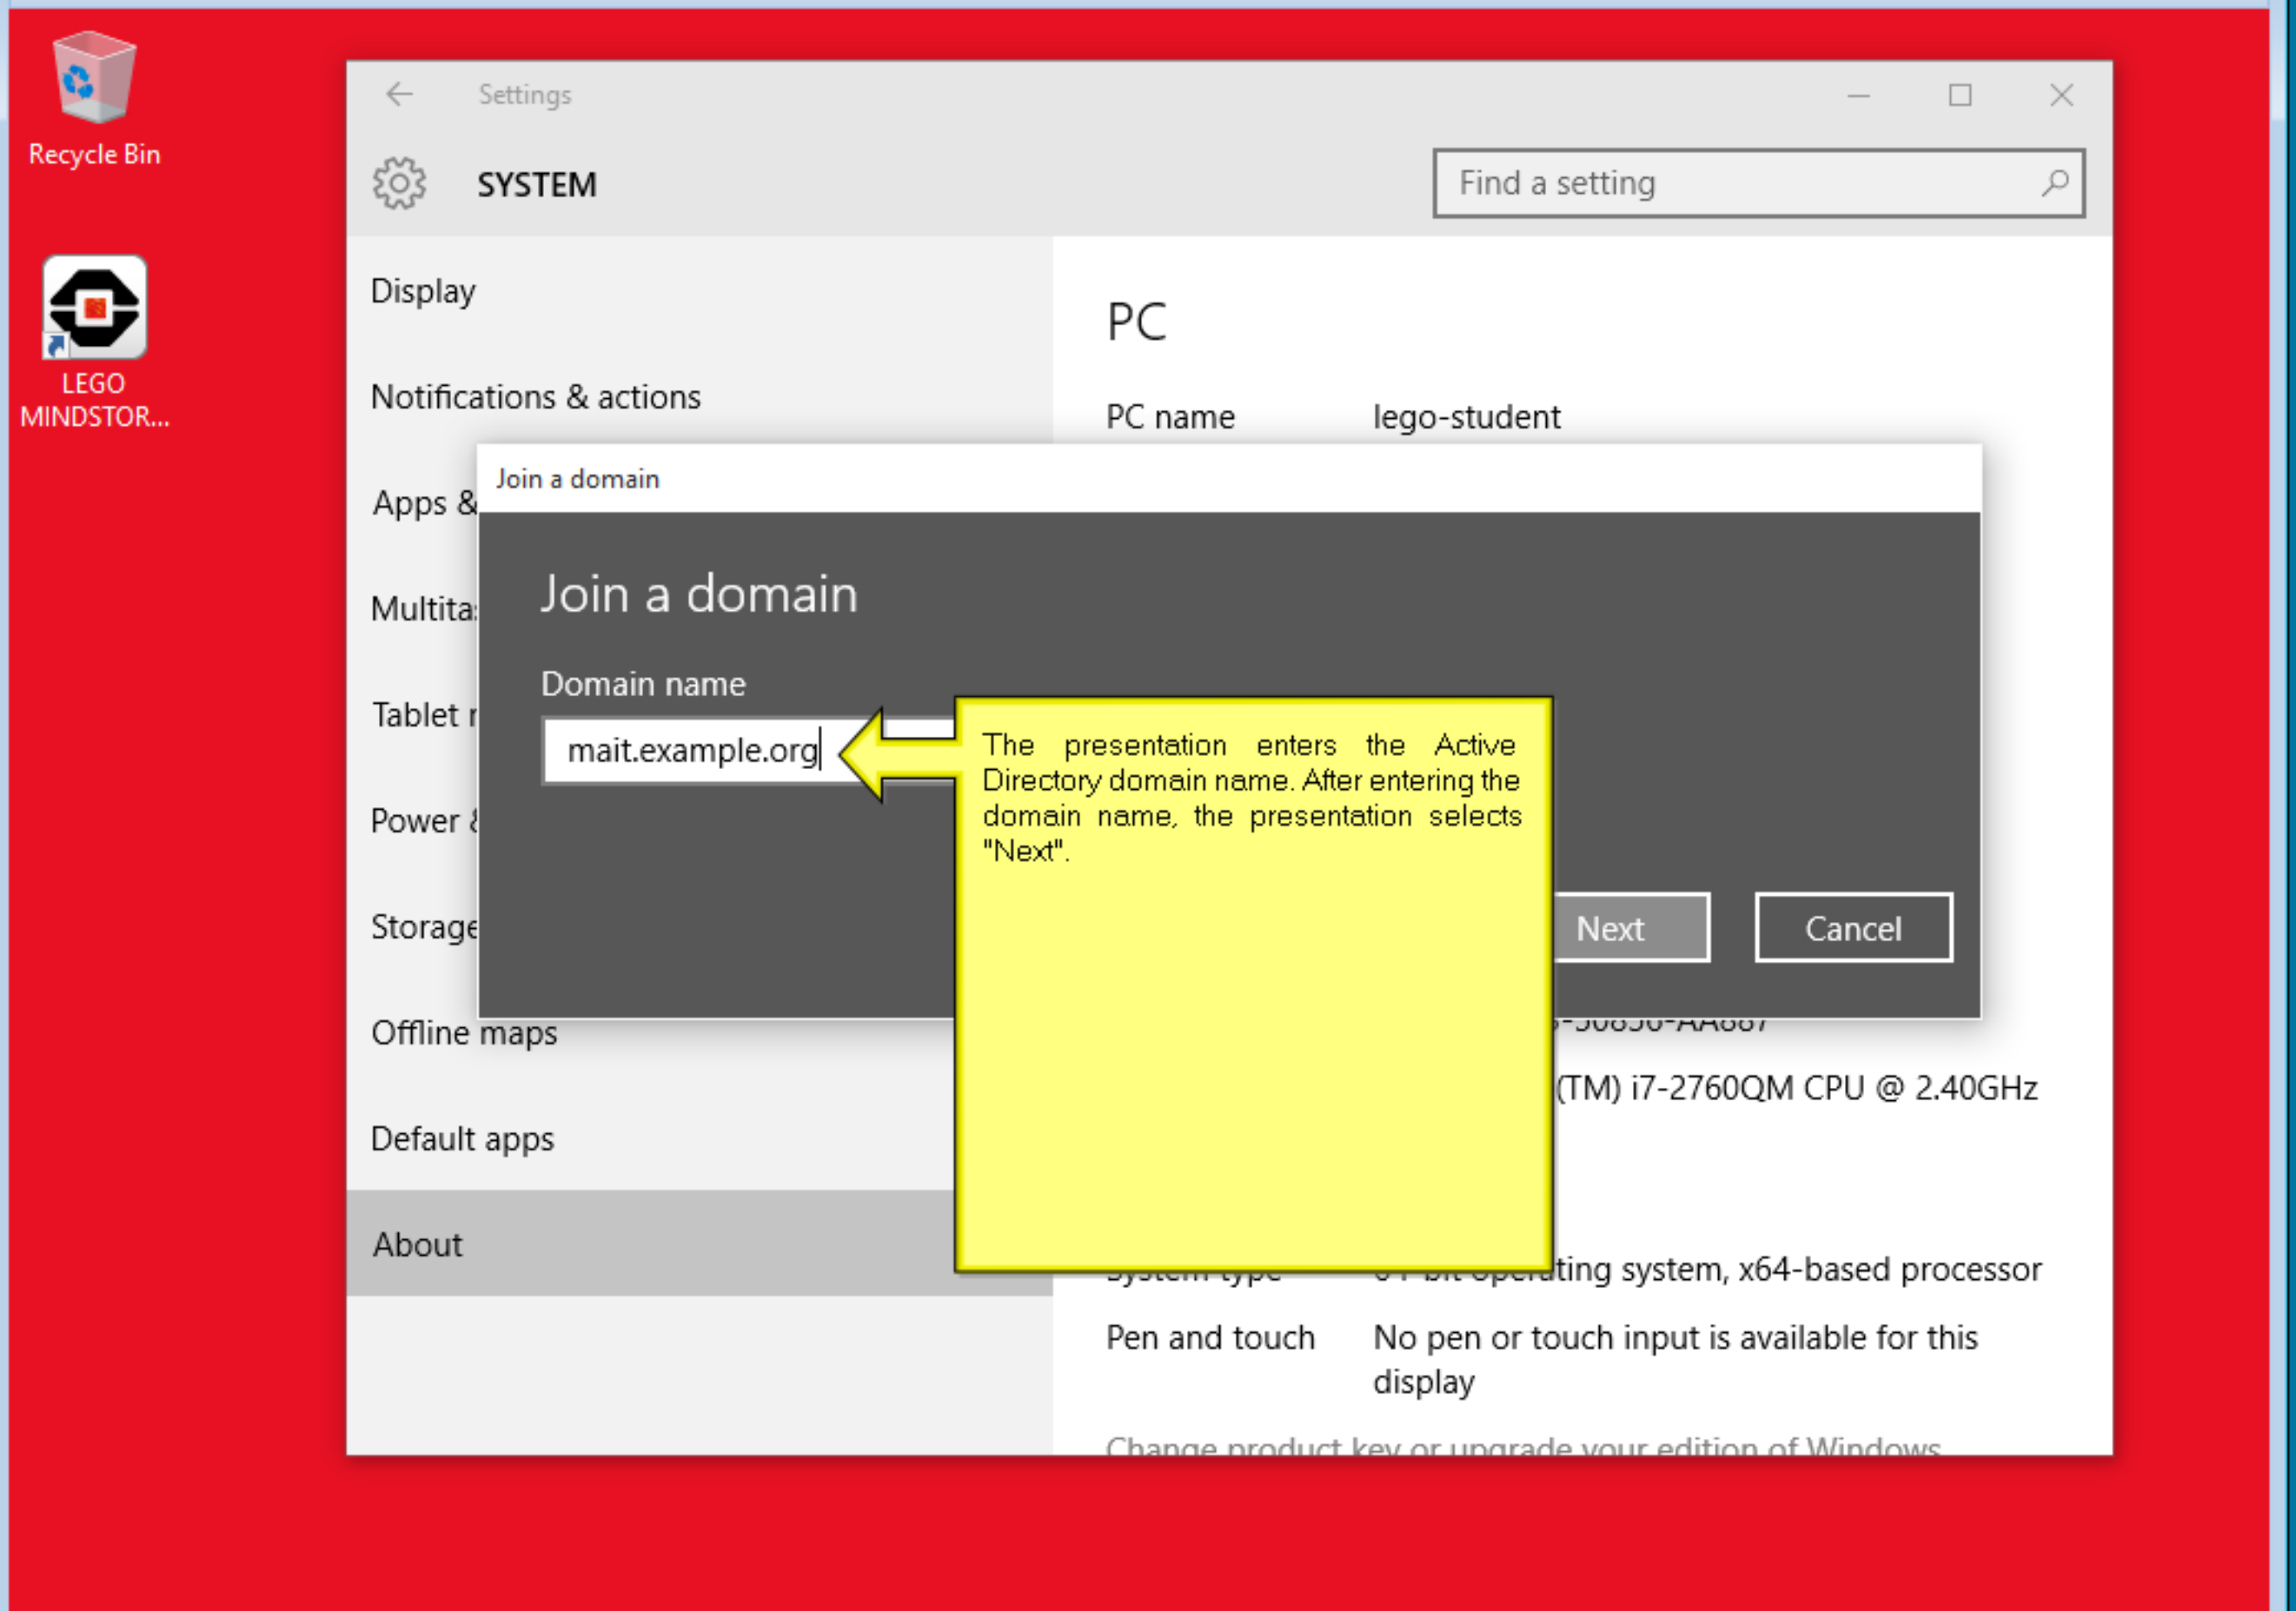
Recycle Bin

LEGO MINDSTOR...

Settings

SYSTEM

Find a setting

Display

Notifications & actions

Apps &

Multita

Tablet r

Power &

Storage

Offline maps

Default apps

About

PC

PC name lego-student

Join a domain

Join a domain

Domain name

mait.example.org

The presentation enters the Active Directory domain name. After entering the domain name, the presentation selects "Next".

Next

Cancel

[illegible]-50830-AA887

(TM) i7-2760QM CPU @ 2.40GHz

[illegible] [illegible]ting system, x64-based processor

Pen and touch No pen or touch input is available for this display

Change product key or upgrade your edition of Windows